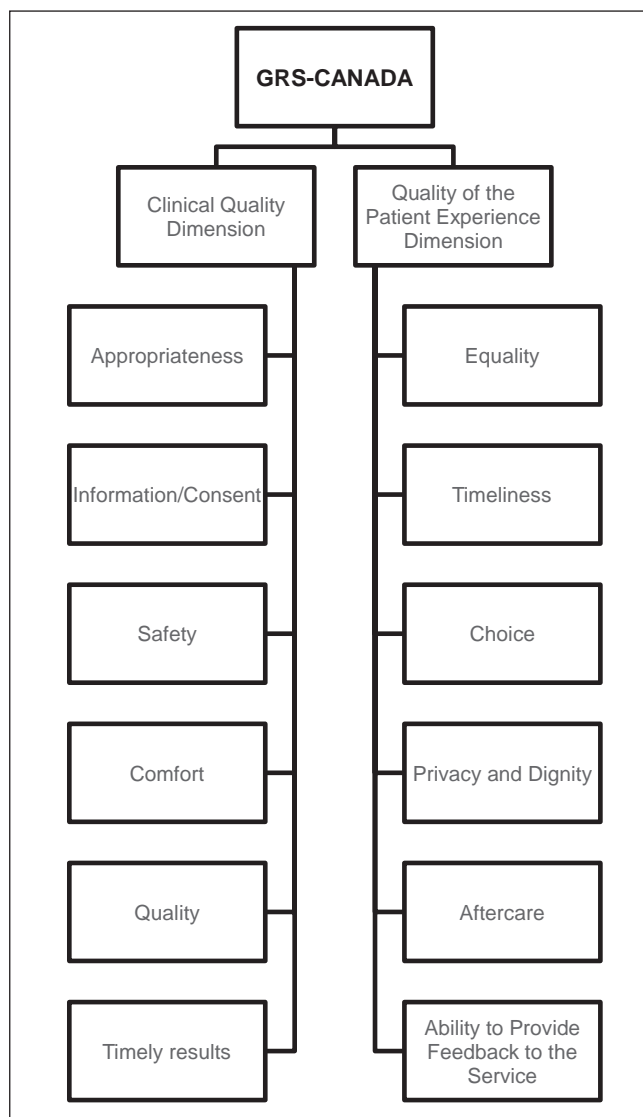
GRS-CANADA

Clinical Quality Dimension

Quality of the Patient Experience Dimension

Appropriateness

Information/Consent

Safety

Comfort

Quality

Timely results

Equality

Timeliness

Choice

Privacy and Dignity

Aftercare

Ability to Provide Feedback to the Service